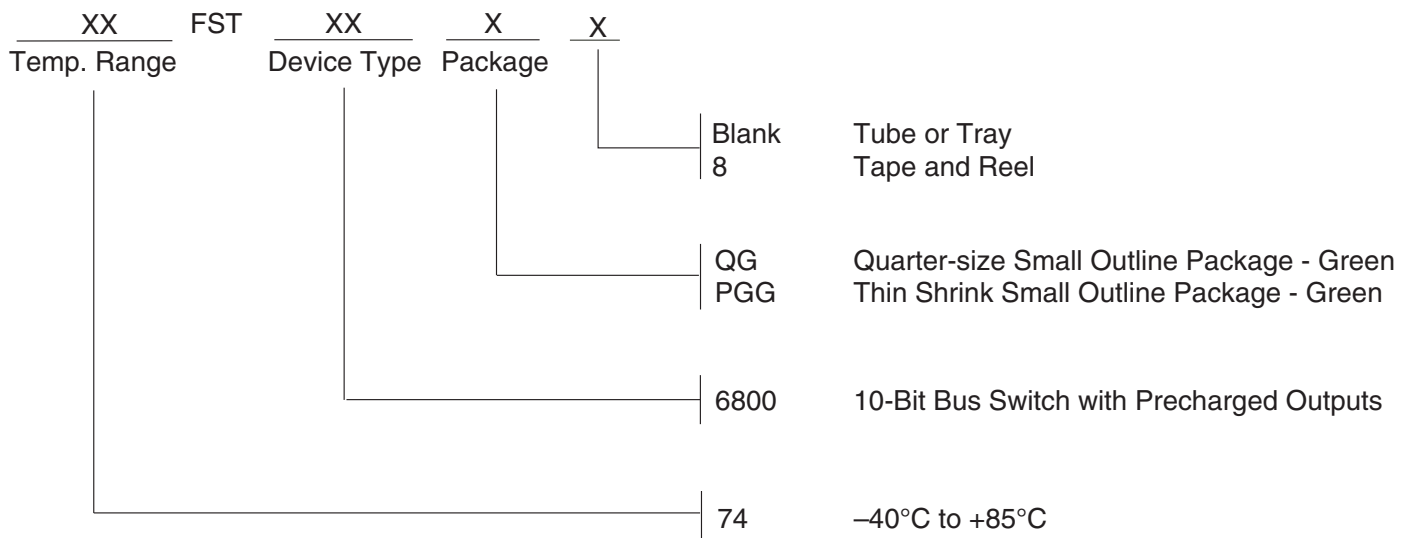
XX FST XX X X
Temp. Range Device Type Package

Blank Tube or Tray
8 Tape and Reel

QG Quarter-size Small Outline Package - Green
PGG Thin Shrink Small Outline Package - Green

6800 10-Bit Bus Switch with Precharged Outputs

74 –40°C to +85°C